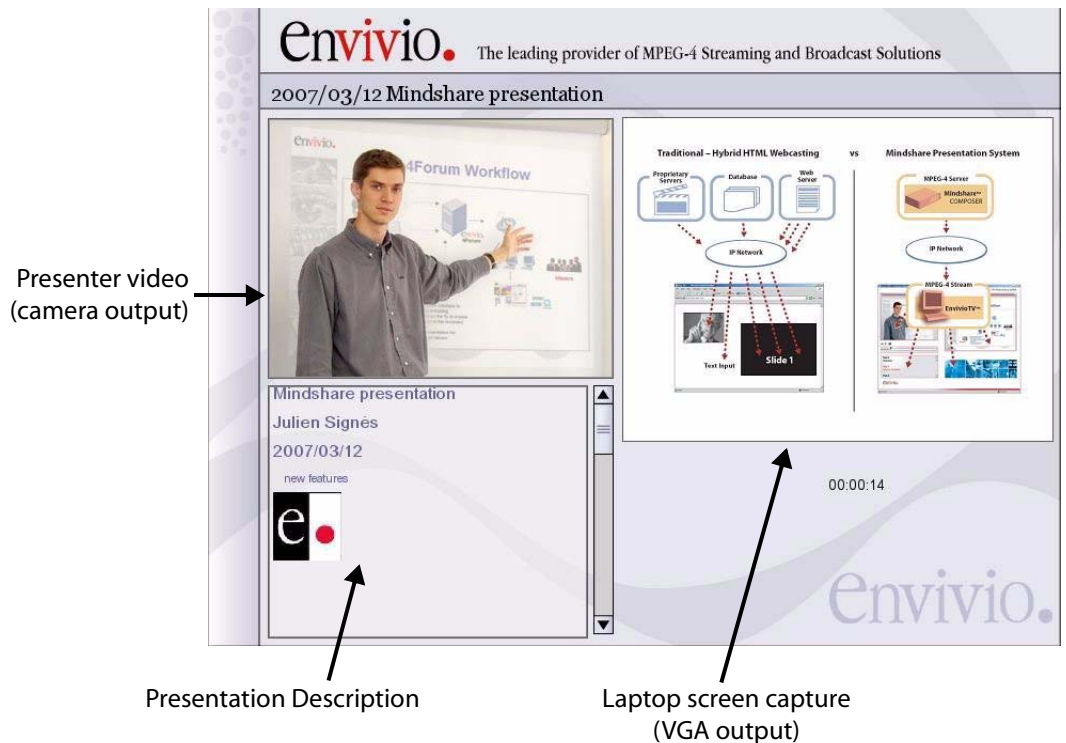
envivio. The leading provider of MPEG-4 Streaming and Broadcast Solutions

2007/03/12 Mindshare presentation

envivio.

4Forum Workflow

Viewers

Traditional – Hybrid HTML Webcasting vs Mindshare Presentation System

Proprietary Servers

Database

Web Server

IP Network

Text Input

Slide 1

MPEG-4 Server

Mindshare™ COMPOSER

IP Network

MPEG-4 Stream

EnvivioTV™

Presenter video (camera output)

Mindshare presentation

Julien Signés

2007/03/12

new features

e

00:00:14

envivio.

Presentation Description

Laptop screen capture (VGA output)